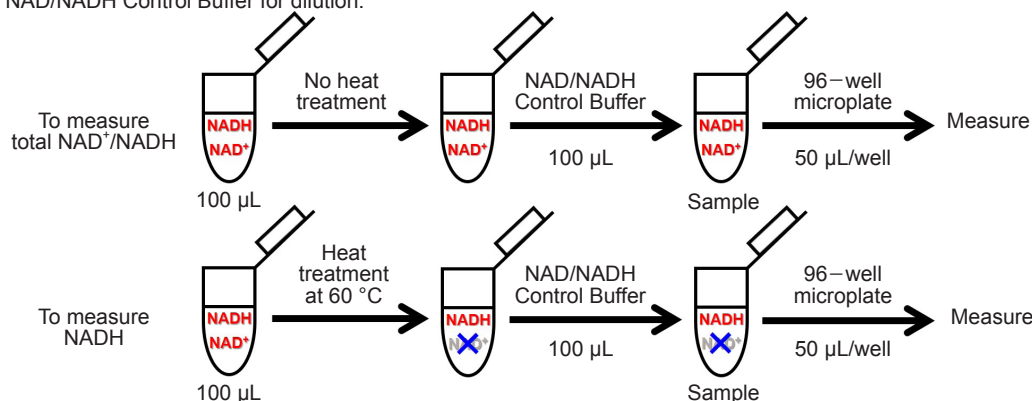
NAD/NADH Control Buffer for dilution.

To measure total NAD$^+$/NADH

NADH
NAD$^+$
100 µL

No heat treatment

NADH
NAD$^+$

NAD/NADH Control Buffer
100 µL

NADH
NAD$^+$
Sample

96−well microplate
50 µL/well

Measure

To measure NADH

NADH
NAD$^+$
100 µL

Heat treatment at 60 °C

NADH
NAD$^+$

NAD/NADH Control Buffer
100 µL

NADH
NAD$^+$
Sample

96−well microplate
50 µL/well

Measure